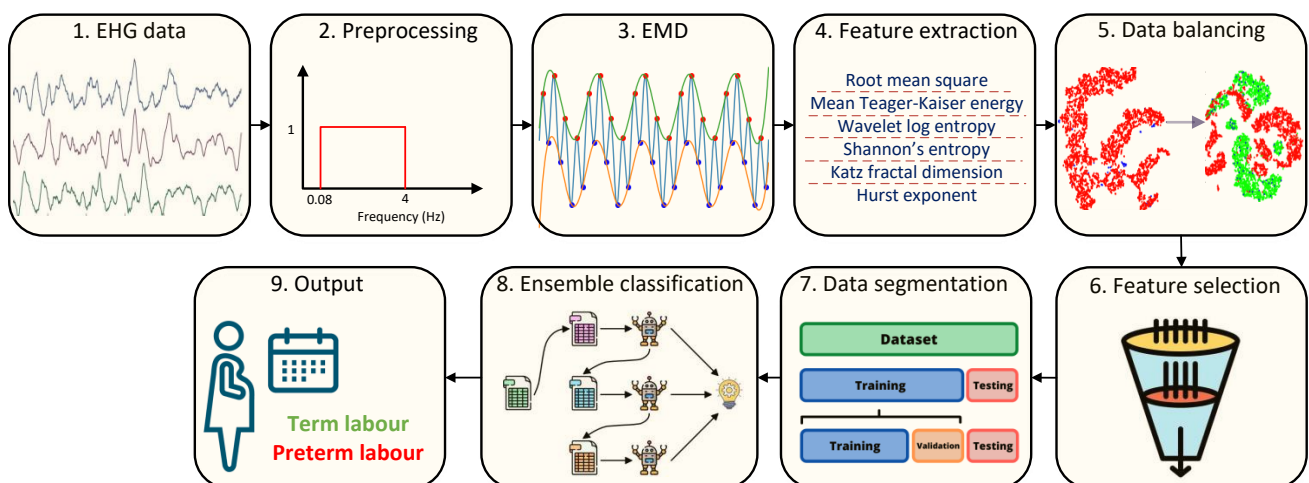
1. EHG data

2. Preprocessing

1

0.08

4

Frequency (Hz)

3. EMD

4. Feature extraction

Root mean square

Mean Teager-Kaiser energy

Wavelet log entropy

Shannon's entropy

Katz fractal dimension

Hurst exponent

5. Data balancing

6. Feature selection

7. Data segmentation

Dataset

Training

Testing

Training

Validation

Testing

8. Ensemble classification

9. Output

Term labour

Preterm labour